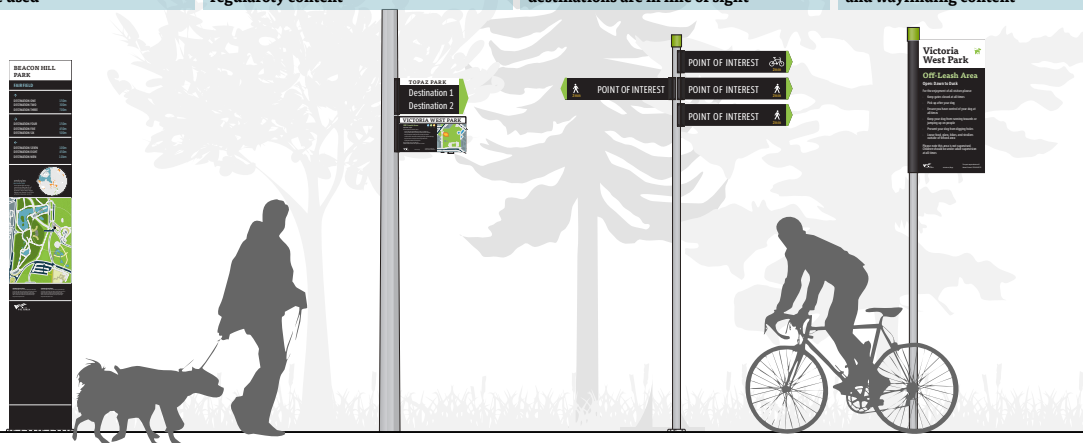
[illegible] used

regulatory content

destinations are in line of sight

and wayfinding content

BEACON HILL PARK

TOPAZ PARK

Destination 1

Destination 2

VICTORIA WEST PARK

POINT OF INTEREST

POINT OF INTEREST

POINT OF INTEREST

POINT OF INTEREST

Victoria West Park

Off-Leash Area

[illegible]